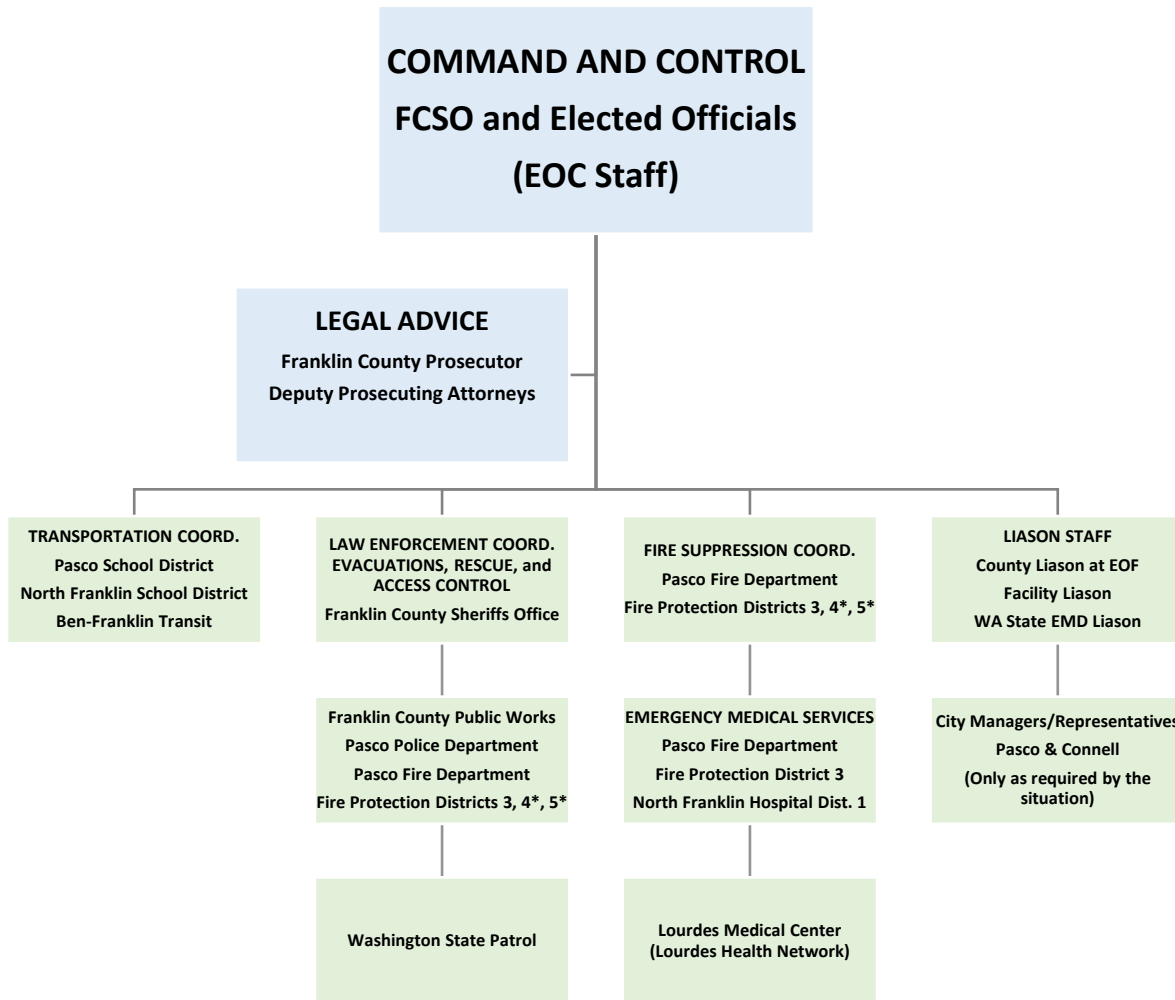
COMMAND AND CONTROL
FCSO and Elected Officials
(EOC Staff)

LEGAL ADVICE
Franklin County Prosecutor
Deputy Prosecuting Attorneys

TRANSPORTATION COORD.
Pasco School District
North Franklin School District
Ben-Franklin Transit

LAW ENFORCEMENT COORD.
EVACUATIONS, RESCUE, and ACCESS CONTROL
Franklin County Sheriffs Office

Franklin County Public Works
Pasco Police Department
Pasco Fire Department
Fire Protection Districts 3, 4*, 5*

Washington State Patrol

FIRE SUPPRESSION COORD.
Pasco Fire Department
Fire Protection Districts 3, 4*, 5*

EMERGENCY MEDICAL SERVICES
Pasco Fire Department
Fire Protection District 3
North Franklin Hospital Dist. 1

Lourdes Medical Center
(Lourdes Health Network)

LIASON STAFF
County Liason at EOF
Facility Liason
WA State EMD Liason

City Managers/Representatives
Pasco & Connell
(Only as required by the situation)